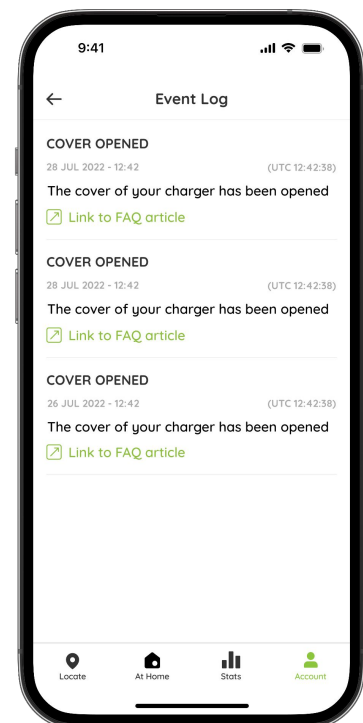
9:41

Event Log

COVER OPENED
28 JUL 2022 - 12:42
(UTC 12:42:38)
The cover of your charger has been opened
Link to FAQ article

COVER OPENED
28 JUL 2022 - 12:42
(UTC 12:42:38)
The cover of your charger has been opened
Link to FAQ article

COVER OPENED
26 JUL 2022 - 12:42
(UTC 12:42:38)
The cover of your charger has been opened
Link to FAQ article

Locate
At Home
Stats
Account